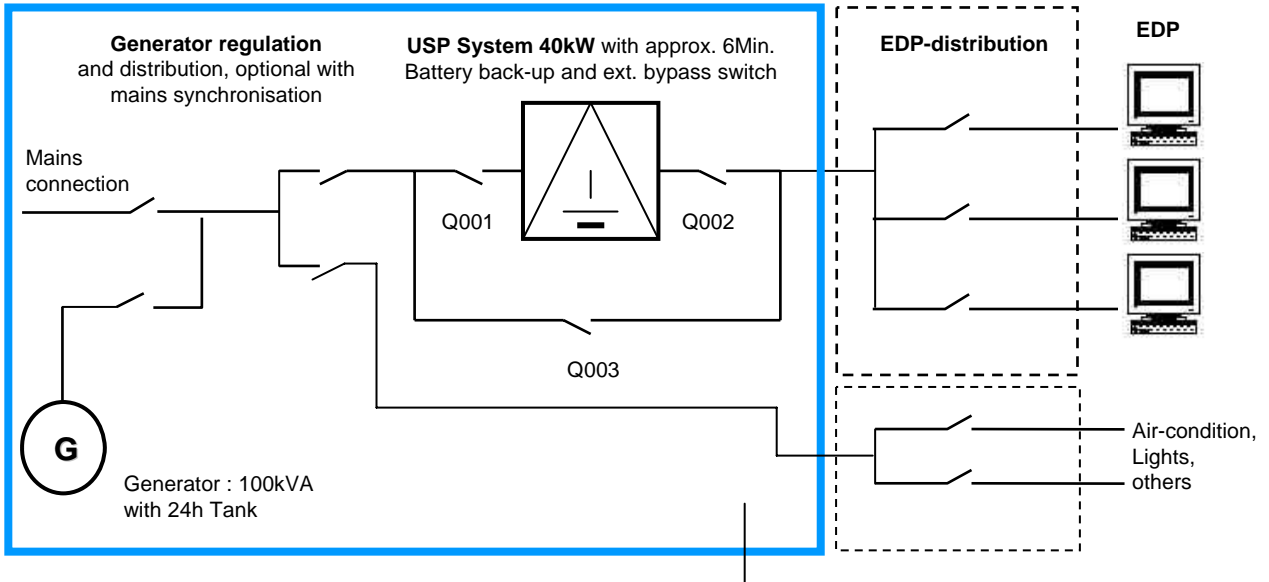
**Generator regulation** and distribution, optional with mains synchronisation

**USP System 40kW** with approx. 6Min. Battery back-up and ext. bypass switch

**EDP-distribution**

**EDP**

Mains connection

Q001

Q002

Q003

G

Generator : 100kVA with 24h Tank

Air-condition, Lights, others